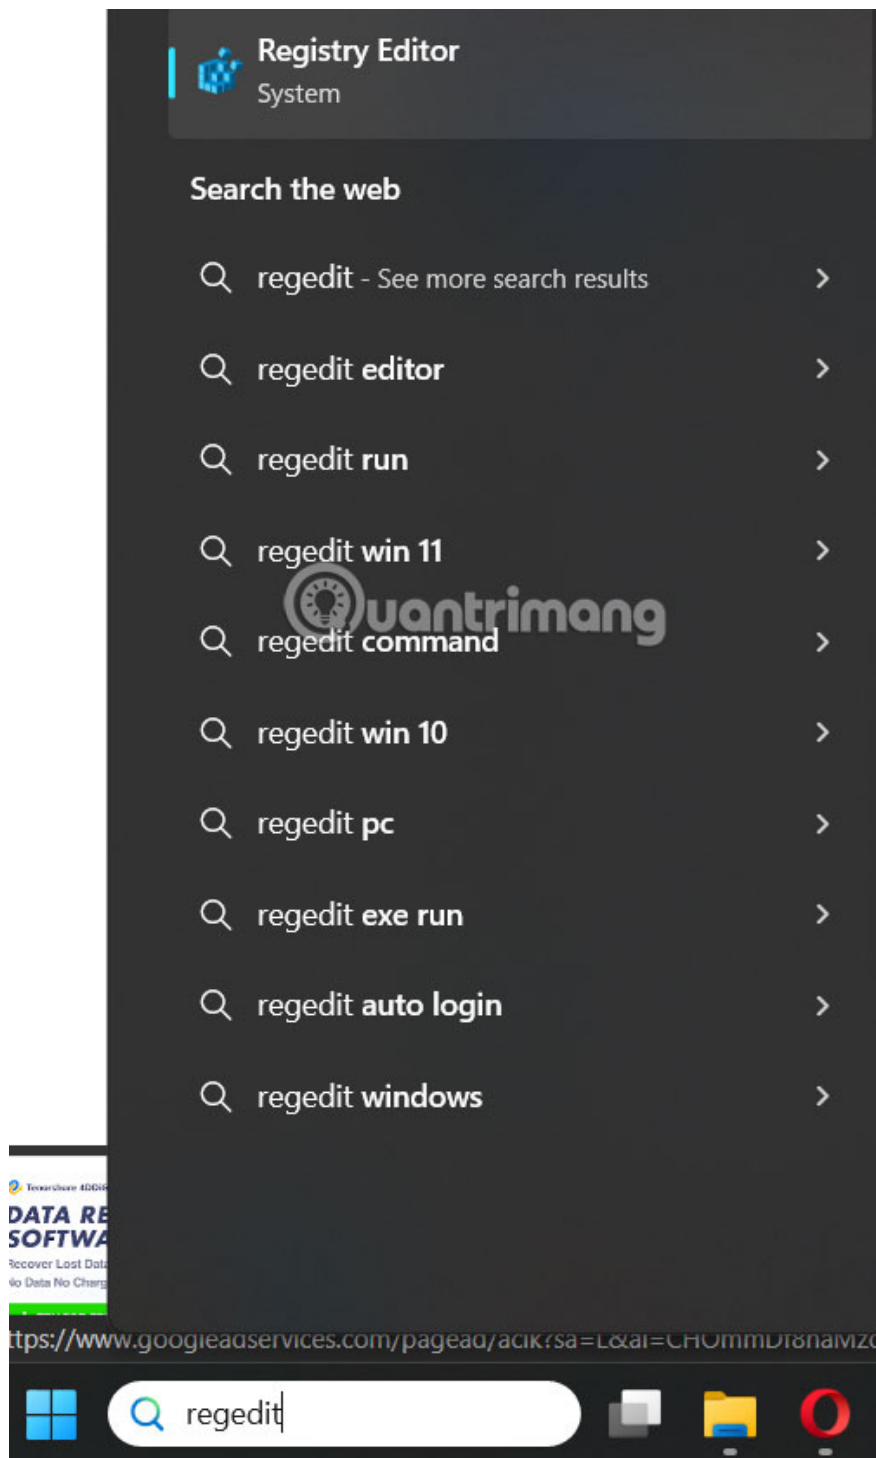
Registry Editor
System

Search the web

regedit - See more search results

regedit editor

regedit run

regedit win 11

regedit command

regedit win 10

regedit pc

regedit exe run

regedit auto login

regedit windows

Tenorshare 4DDiG
DATA RE
SOFTWA
Recover Lost Dat
No Data No Charg

ttps://www.googleadservices.com/pagead/aclk?sa=L&ai=CHOmmDf8naMzC

regedit

Quantrimang